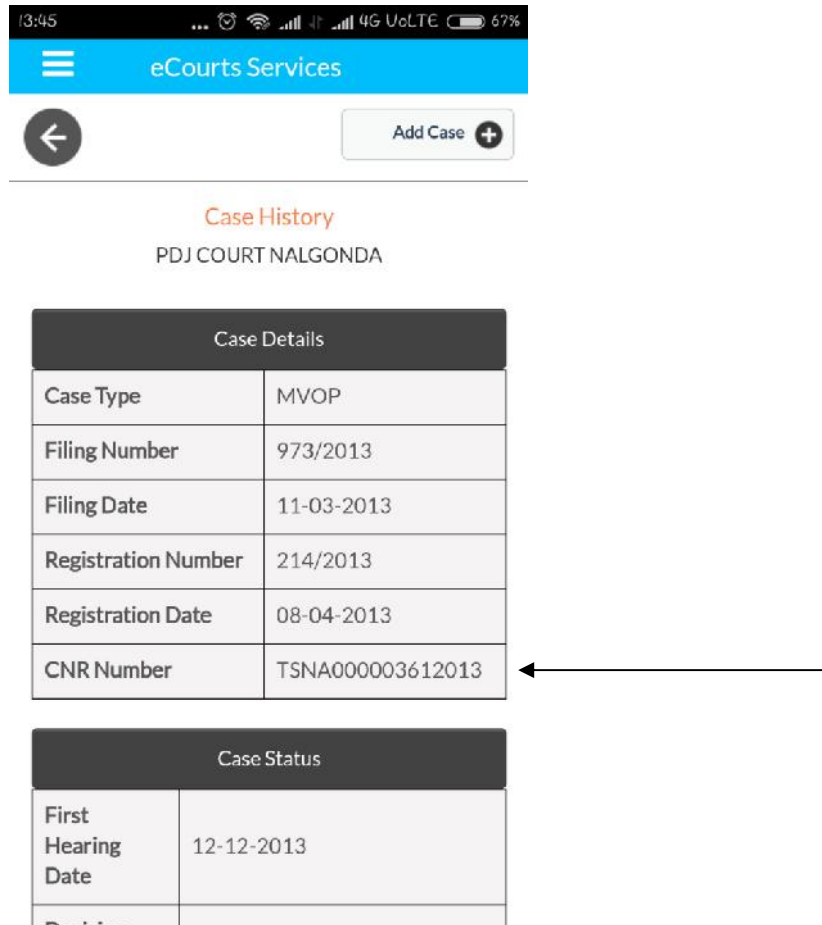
13:45 ... 4G VoLTE 67%

eCourts Services

Add Case

Case History

PDJ COURT NALGONDA

| Case Details | |
|---|---|
| Case Type | MVOP |
| Filing Number | 973/2013 |
| Filing Date | 11-03-2013 |
| Registration Number | 214/2013 |
| Registration Date | 08-04-2013 |
| CNR Number | TSNA000003612013 |

| Case Status | |
|---|---|
| First Hearing Date | 12-12-2013 |
| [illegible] | |